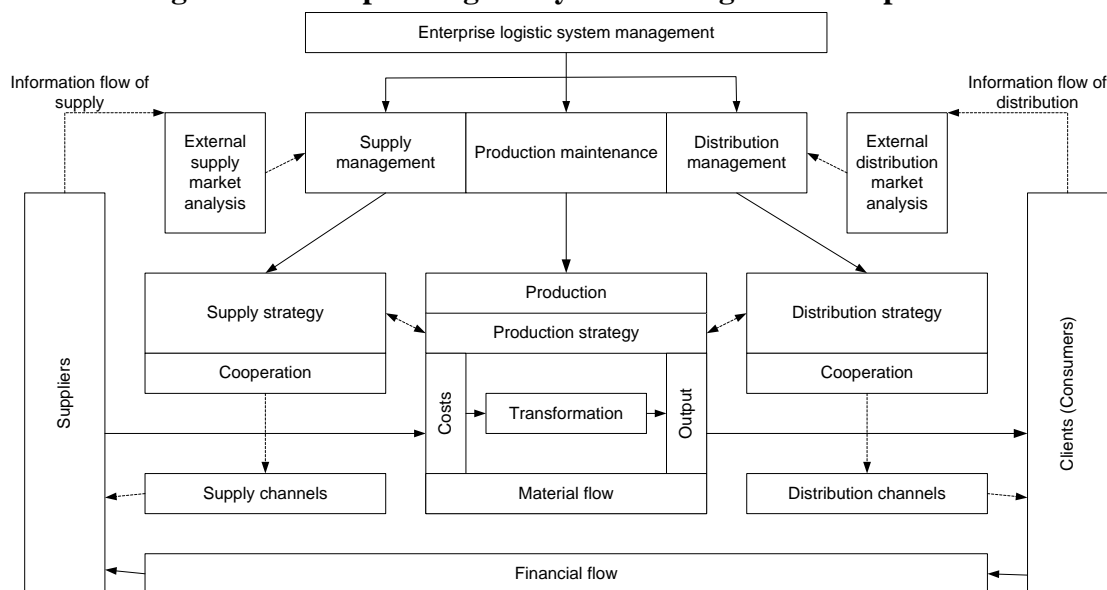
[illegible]

Enterprise logistic system management

Information flow of supply

Information flow of distribution

External supply market analysis

Supply management

Production maintenance

Distribution management

External distribution market analysis

Suppliers

Supply strategy

Cooperation

Production

Production strategy

Costs

Transformation

Output

Distribution strategy

Cooperation

Clients (Consumers)

Supply channels

Material flow

Distribution channels

Financial flow